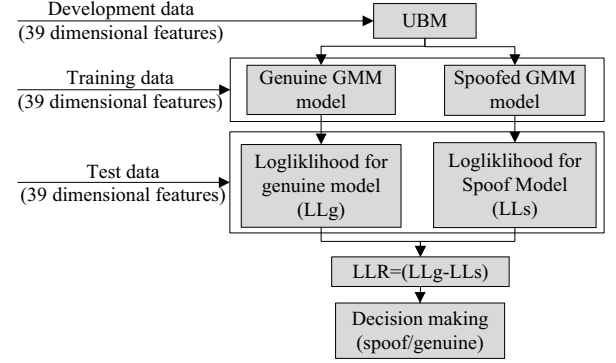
Development data
(39 dimensional features)

UBM

Training data
(39 dimensional features)

Genuine GMM model

Spoofed GMM model

Test data
(39 dimensional features)

Logliklihood for genuine model (LLg)

Logliklihood for Spoof Model (LLs)

LLR=(LLg-LLs)

Decision making (spoof/genuine)